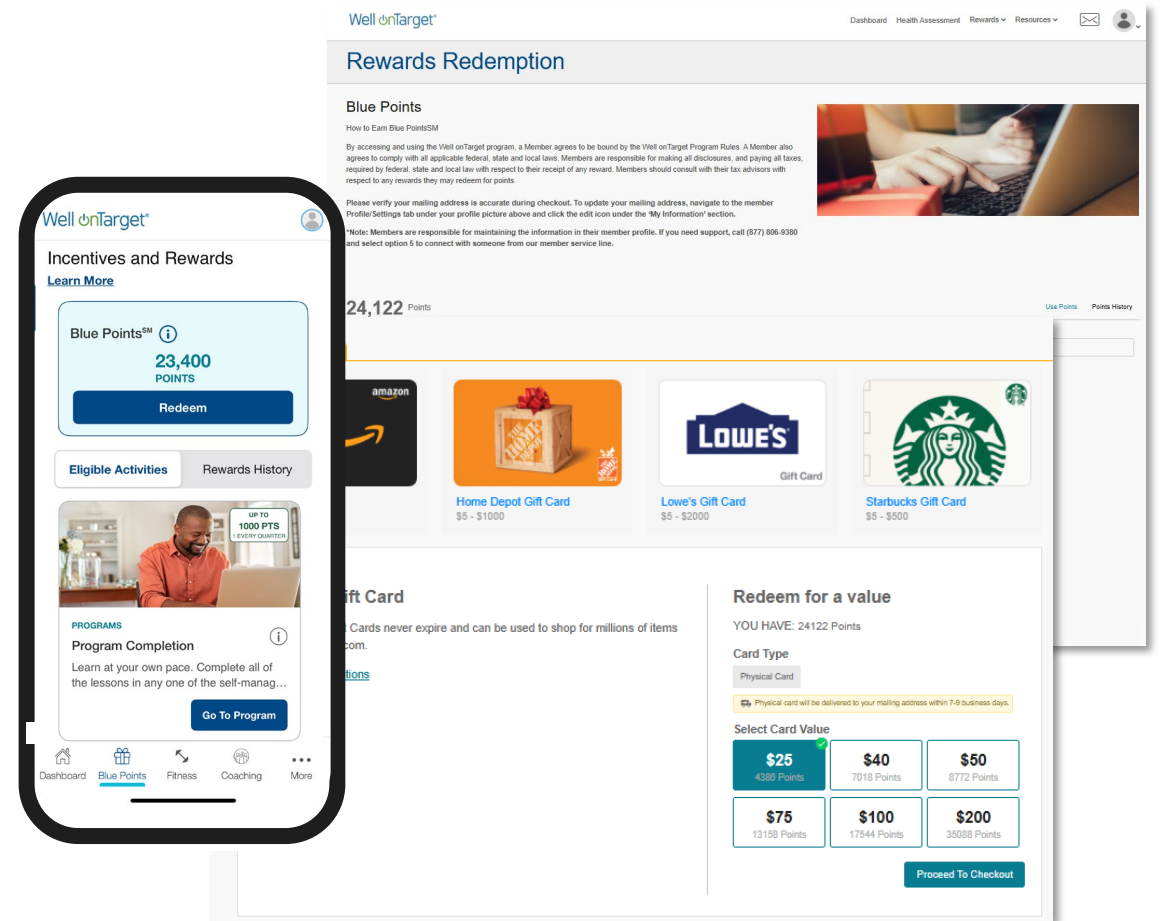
Well onTarget®

Dashboard Health Assessment Rewards Resources

Rewards Redemption

Blue Points

How to Earn Blue PointsSM

By accessing and using the Well onTarget program, a Member agrees to be bound by the Well onTarget Program Rules. A Member also agrees to comply with all applicable federal, state and local laws. Members are responsible for making all disclosures, and paying all taxes, required by federal, state and local law with respect to their receipt of any reward. Members should consult with their tax advisors with respect to any rewards they may redeem for points.

Please verify your mailing address is accurate during checkout. To update your mailing address, navigate to the member Profile/Settings tab under your profile picture above and click the edit icon under the 'My Information' section.

*Note: Members are responsible for maintaining the information in their member profile. If you need support, call (877) 806-9380 and select option 5 to connect with someone from our member service line.

24,122 Points

Use Points Points History

amazon

Home Depot Gift Card
$5 - $1000

LOWE'S
Gift Card
Lowe's Gift Card
$5 - $2000

Starbucks Gift Card
$5 - $500

ift Card

Cards never expire and can be used to shop for millions of items .com.

tions

Redeem for a value

YOU HAVE: 24122 Points

Card Type

Physical Card

Physical card will be delivered to your mailing address within 7-9 business days.

Select Card Value

| $25 4386 Points | $40 7018 Points | $50 8772 Points |
|---|---|---|
| $75 13158 Points | $100 17544 Points | $200 35088 Points |

Proceed To Checkout

Well onTarget®

Incentives and Rewards

Learn More

Blue Points℠

23,400
POINTS

Redeem

Eligible Activities Rewards History

UP TO 1000 PTS 1 EVERY QUARTER

PROGRAMS

Program Completion

Learn at your own pace. Complete all of the lessons in any one of the self-manag...

Go To Program

Dashboard Blue Points Fitness Coaching More